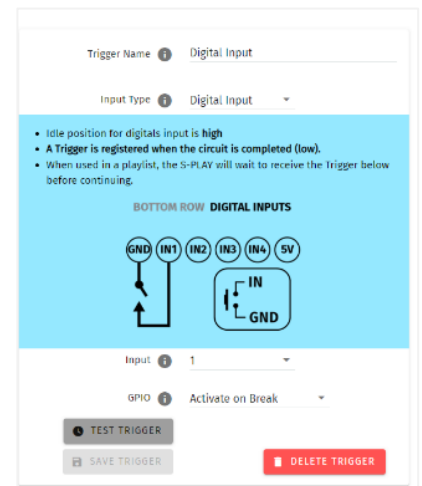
Trigger Name Digital Input

Input Type Digital Input

- Idle position for digitals input is **high**
- **A Trigger is registered when the circuit is completed (low).**
- When used in a playlist, the S-PLAY will wait to receive the Trigger below before continuing.

BOTTOM ROW DIGITAL INPUTS

GND IN1 IN2 IN3 IN4 5V

IN
GND

Input 1

GPIO Activate on Break

TEST TRIGGER

SAVE TRIGGER

DELETE TRIGGER